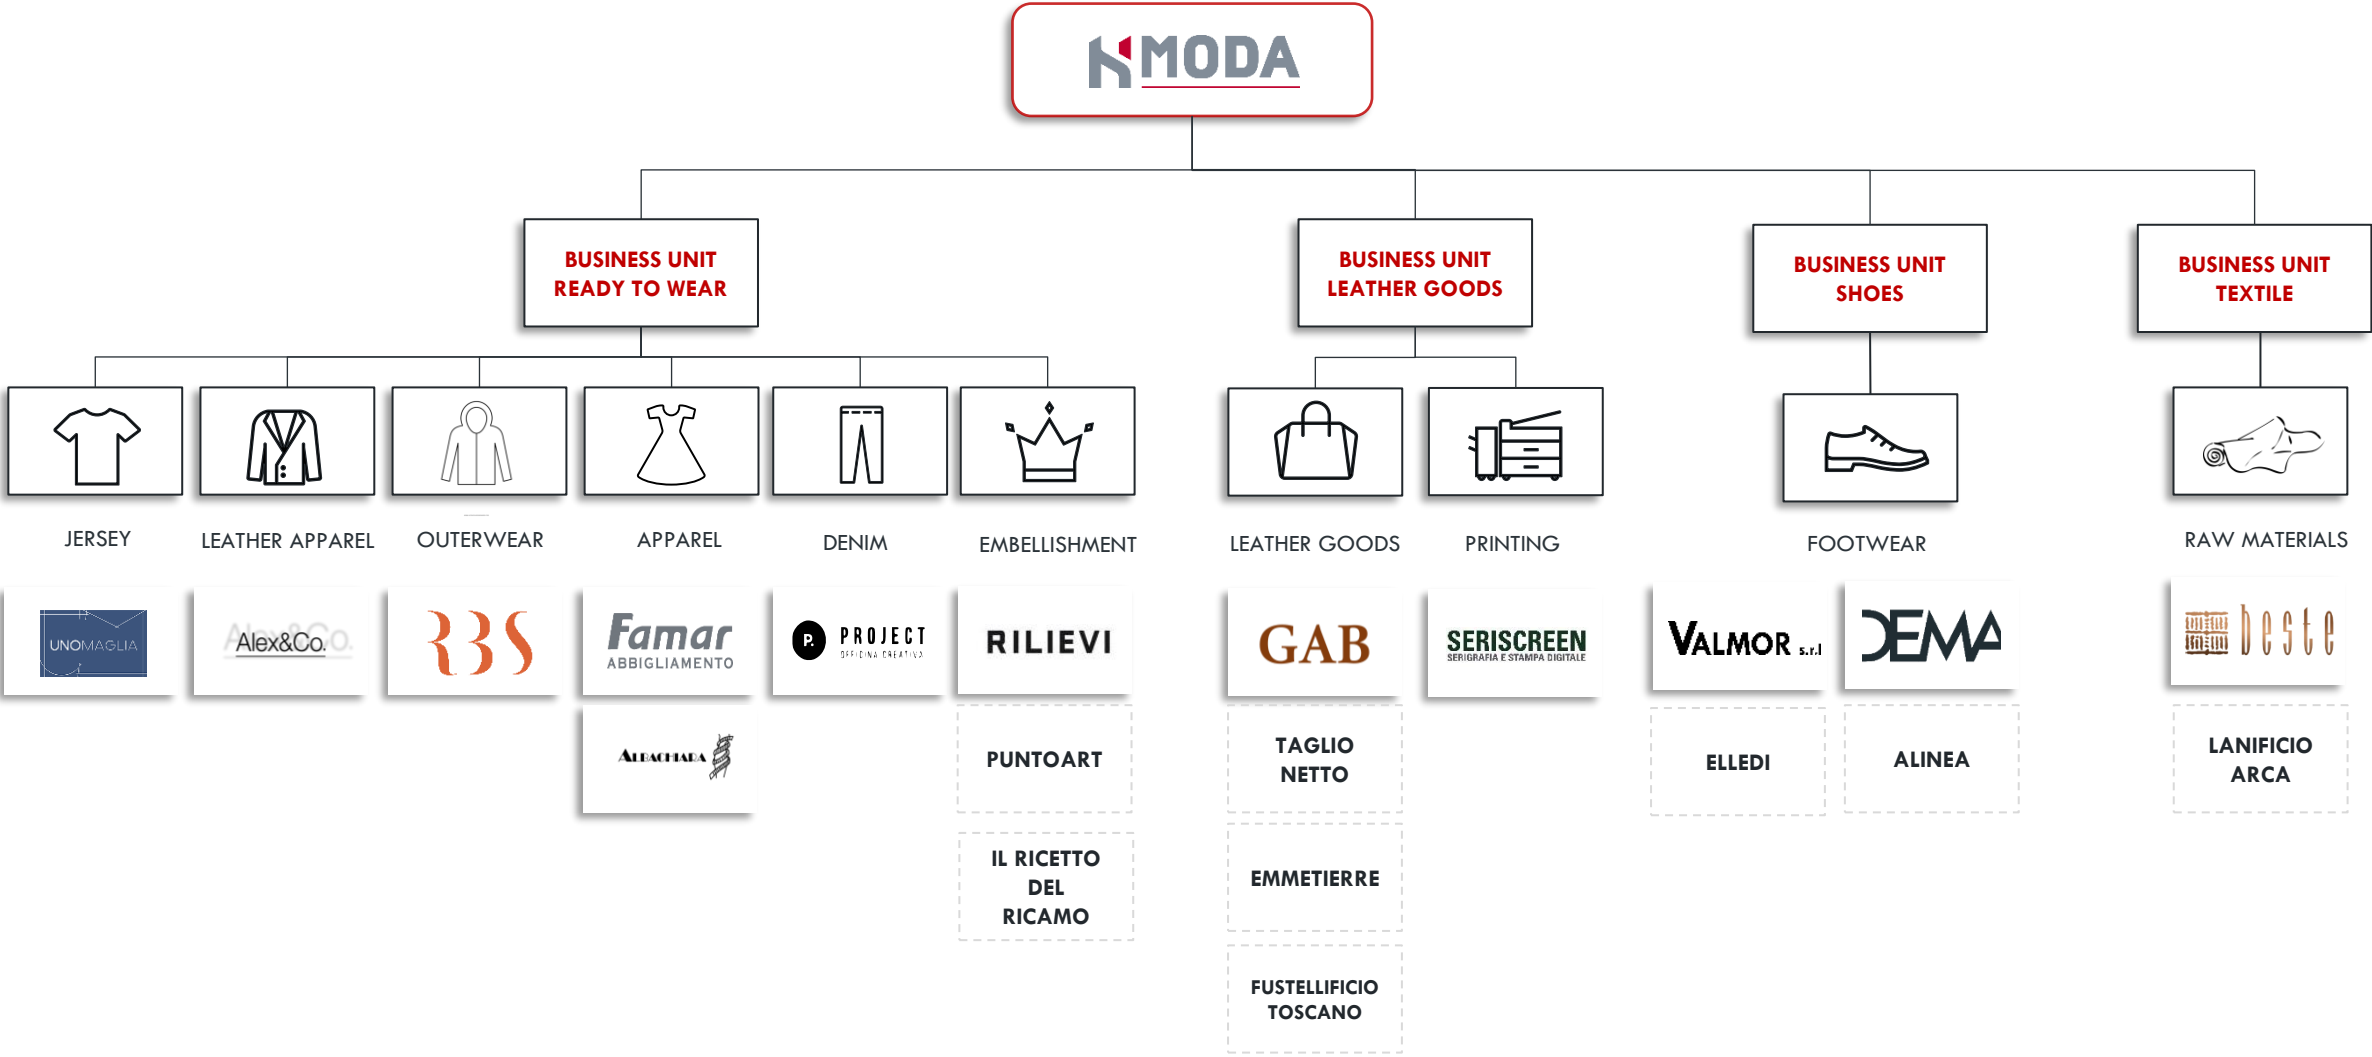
MODA

BUSINESS UNIT READY TO WEAR

BUSINESS UNIT LEATHER GOODS

BUSINESS UNIT SHOES

BUSINESS UNIT TEXTILE

JERSEY

LEATHER APPAREL

OUTERWEAR

APPAREL

DENIM

EMBELLISHMENT

LEATHER GOODS

PRINTING

FOOTWEAR

RAW MATERIALS

UNOMAGLIA

Alex&Co.

BBS

Famar ABBIGLIAMENTO

P. PROJECT OFFICINA CREATIVA

RILIEVI

GAB

SERISCREEN SERIGRAFIA E STAMPA DIGITALE

VALMOR s.r.l

DEMA

beste

ALBACHIARA

PUNTOART

TAGLIO NETTO

ELLEDI

ALINEA

LANIFICIO ARCA

IL RICETTO DEL RICAMO

EMMETIERRE

FUSTELLIFICIO TOSCANO